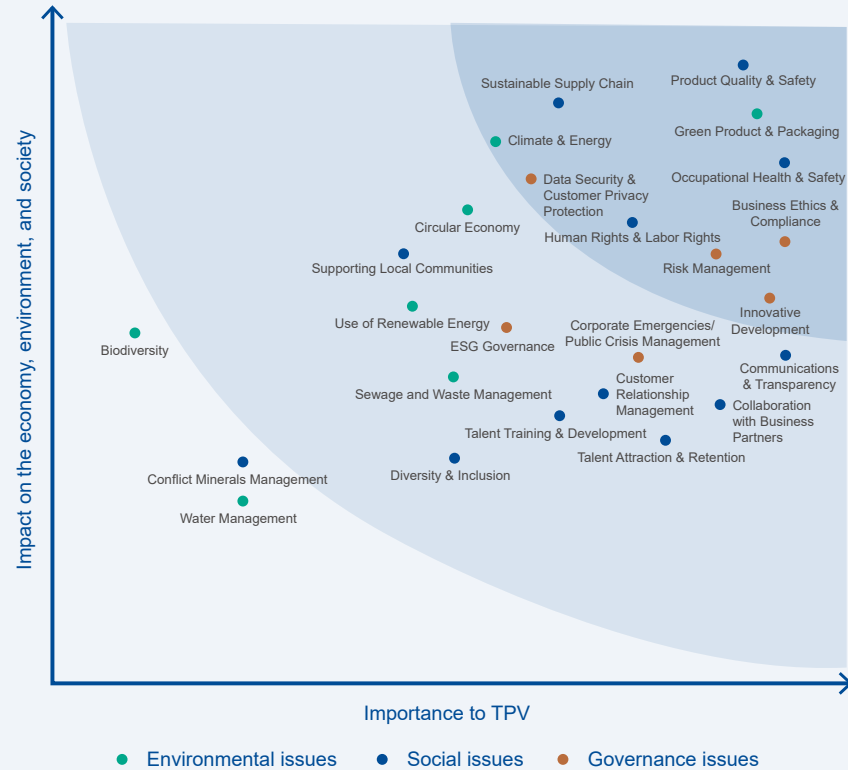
Impact on the economy, environment, and society

Product Quality & Safety
Sustainable Supply Chain
Green Product & Packaging
Climate & Energy
Occupational Health & Safety
Data Security & Customer Privacy Protection
Business Ethics & Compliance
Circular Economy
Human Rights & Labor Rights
Supporting Local Communities
Risk Management
Innovative Development
Use of Renewable Energy
Corporate Emergencies/ Public Crisis Management
Biodiversity
ESG Governance
Communications & Transparency
Customer Relationship Management
Sewage and Waste Management
Collaboration with Business Partners
Talent Training & Development
Talent Attraction & Retention
Diversity & Inclusion
Conflict Minerals Management
Water Management

Importance to TPV

Environmental issues
Social issues
Governance issues